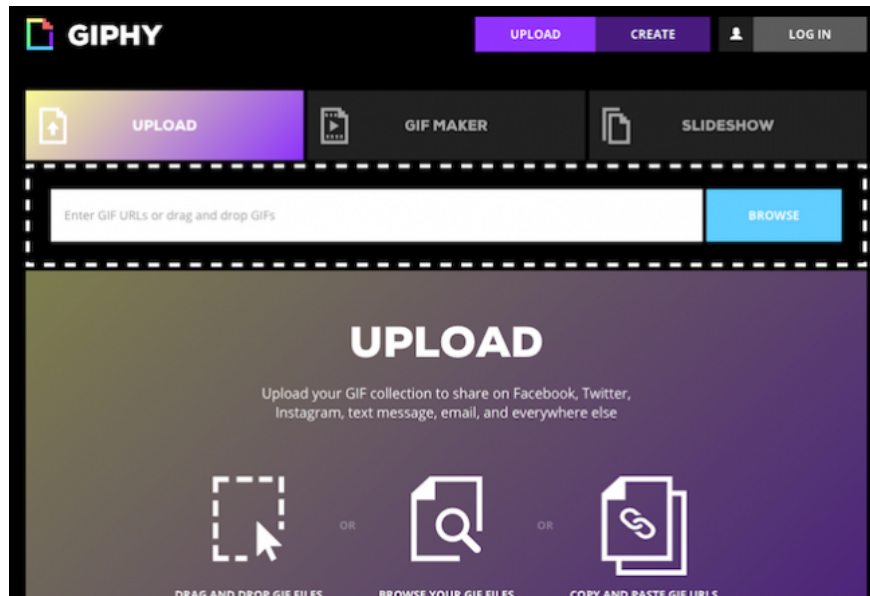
GIPHY

UPLOAD CREATE LOG IN

UPLOAD GIF MAKER SLIDESHOW

Enter GIF URLs or drag and drop GIFs

BROWSE

UPLOAD

Upload your GIF collection to share on Facebook, Twitter, Instagram, text message, email, and everywhere else

OR OR

DRAG AND DROP GIF FILES BROWSE YOUR GIF FILES COPY AND PASTE GIF URLS